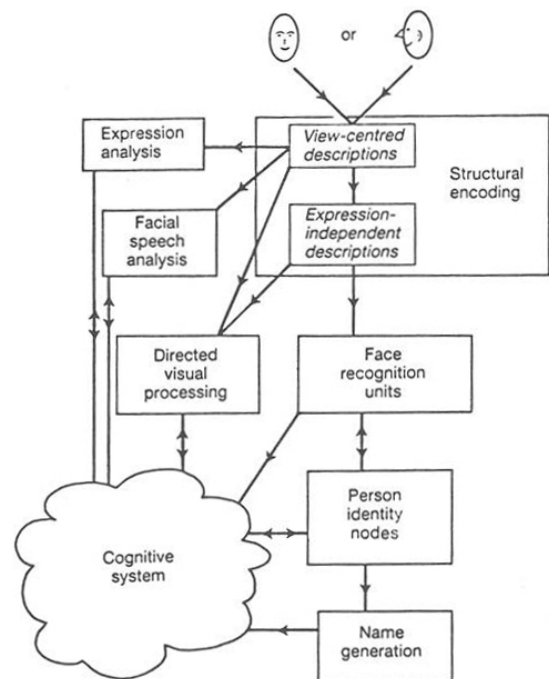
or

Expression analysis

View-centred descriptions

Structural encoding

Facial speech analysis

Expression-independent descriptions

Directed visual processing

Face recognition units

Person identity nodes

Cognitive system

Name generation